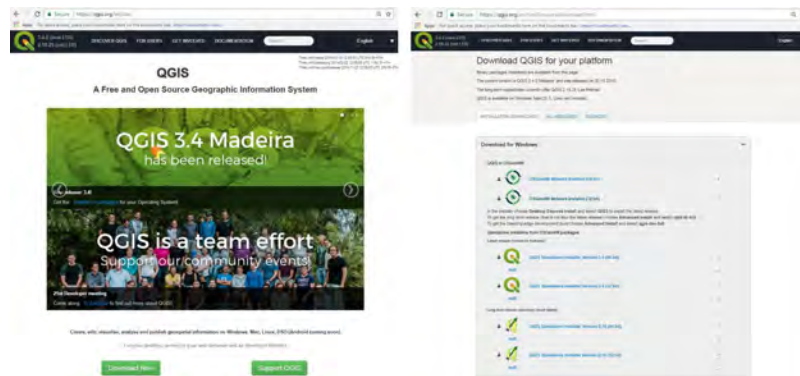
QGIS
A Free and Open Source Geographic Information System

QGIS 3.4 Madeira
has been released!

QGIS is a team effort
Support our community events!

Download Now

Support QGIS

Download QGIS for your platform

Download for Windows